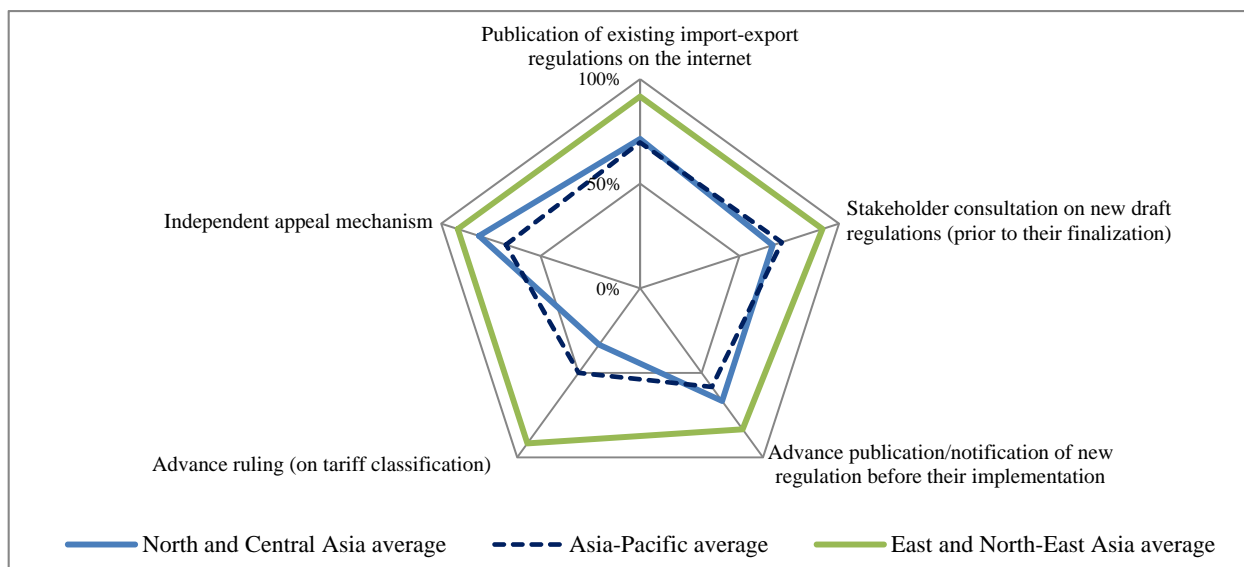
Publication of existing import-export regulations on the internet

100%

50%

0%

Stakeholder consultation on new draft regulations (prior to their finalization)

Advance publication/notification of new regulation before their implementation

Advance ruling (on tariff classification)

Independent appeal mechanism

North and Central Asia average

Asia-Pacific average

East and North-East Asia average